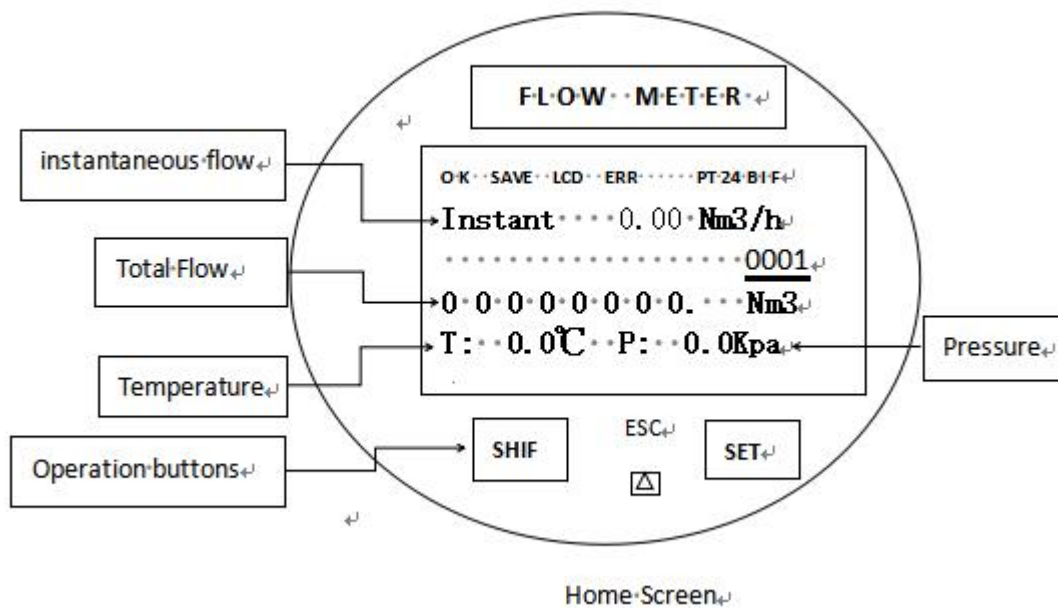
FLOW METER

instantaneous flow

Total Flow

Temperature

Operation buttons

OK SAVE LCD ERR PT 24 BIF

Instant 0.00 Nm3/h

0001

0 0 0 0 0 0 0 0 0. Nm3

T: 0.0℃ P: 0.0Kpa

Pressure

SHIF

ESC

SET

△

Home Screen